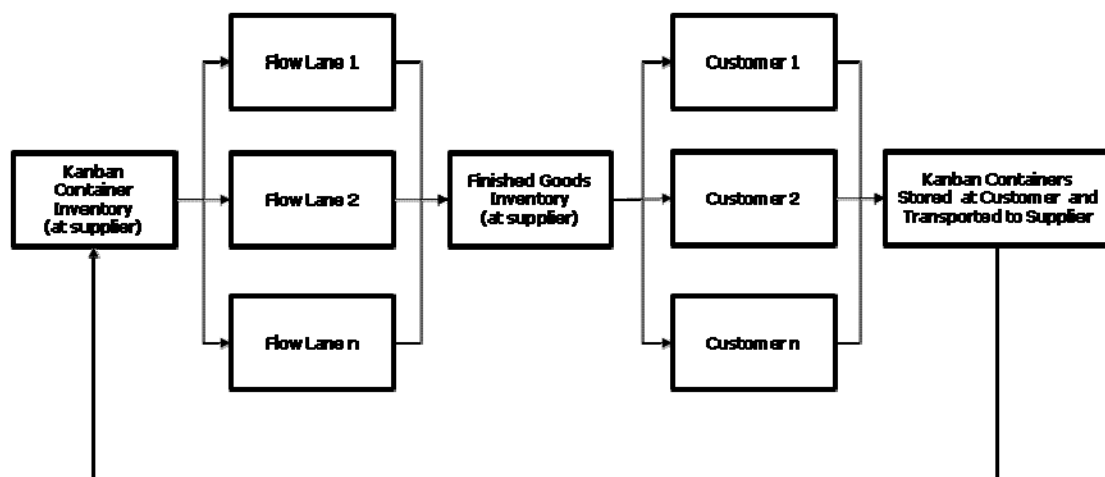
Kanban Container Inventory (at supplier)

Flow Lane 1

Flow Lane 2

Flow Lane n

Finished Goods Inventory (at supplier)

Customer 1

Customer 2

Customer n

Kanban Containers Stored at Customer and Transported to Supplier